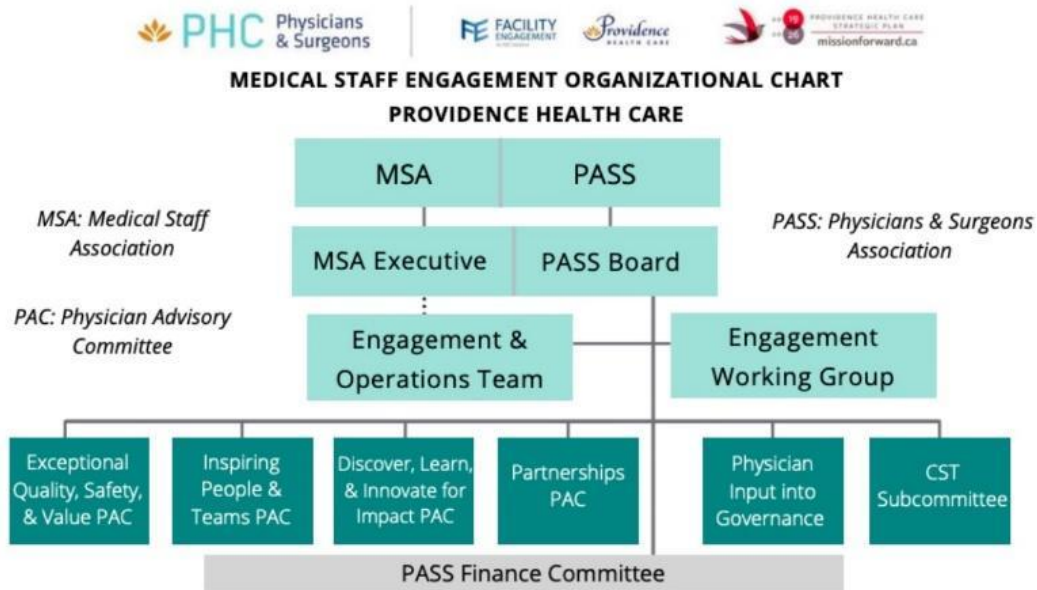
PHC Physicians & Surgeons

FE FACILITY ENGAGEMENT

Providence HEALTH CARE

PROVIDENCE HEALTH CARE STRATEGIC PLAN missionforward.ca

MEDICAL STAFF ENGAGEMENT ORGANIZATIONAL CHART

PROVIDENCE HEALTH CARE

MSA

PASS

MSA: Medical Staff Association

PASS: Physicians & Surgeons Association

MSA Executive

PASS Board

PAC: Physician Advisory Committee

Engagement & Operations Team

Engagement Working Group

Exceptional Quality, Safety, & Value PAC

Inspiring People & Teams PAC

Discover, Learn, & Innovate for Impact PAC

Partnerships PAC

Physician Input into Governance

CST Subcommittee

PASS Finance Committee